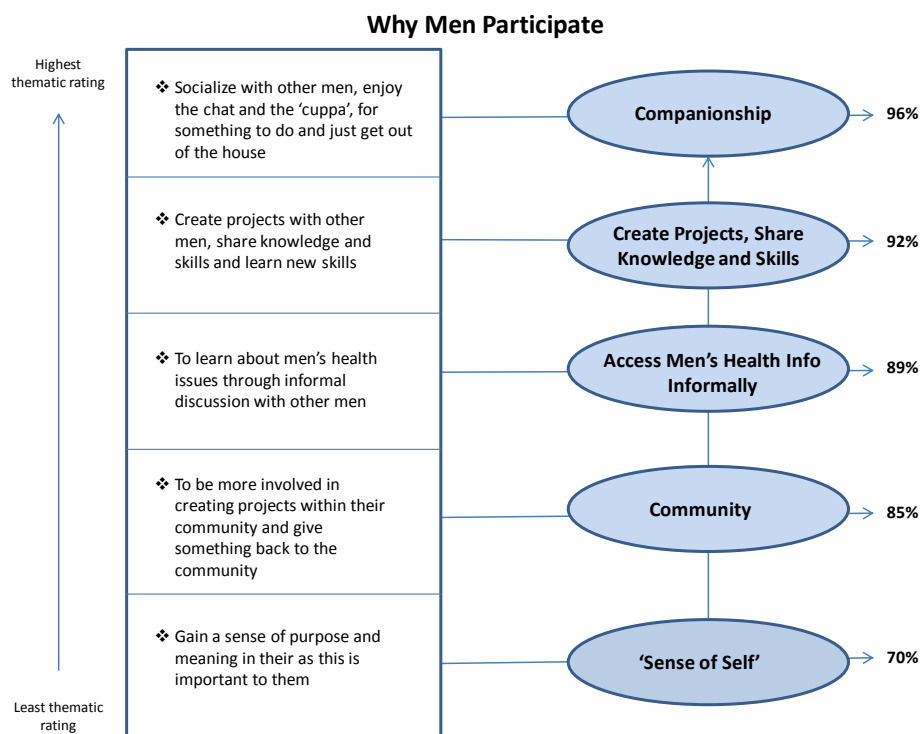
Why Men Participate

Highest thematic rating

Least thematic rating

❖ Socialize with other men, enjoy the chat and the 'cuppa', for something to do and just get out of the house

❖ Create projects with other men, share knowledge and skills and learn new skills

❖ To learn about men's health issues through informal discussion with other men

❖ To be more involved in creating projects within their community and give something back to the community

❖ Gain a sense of purpose and meaning in their as this is important to them

Companionship 96%

Create Projects, Share Knowledge and Skills 92%

Access Men's Health Info Informally 89%

Community 85%

'Sense of Self' 70%